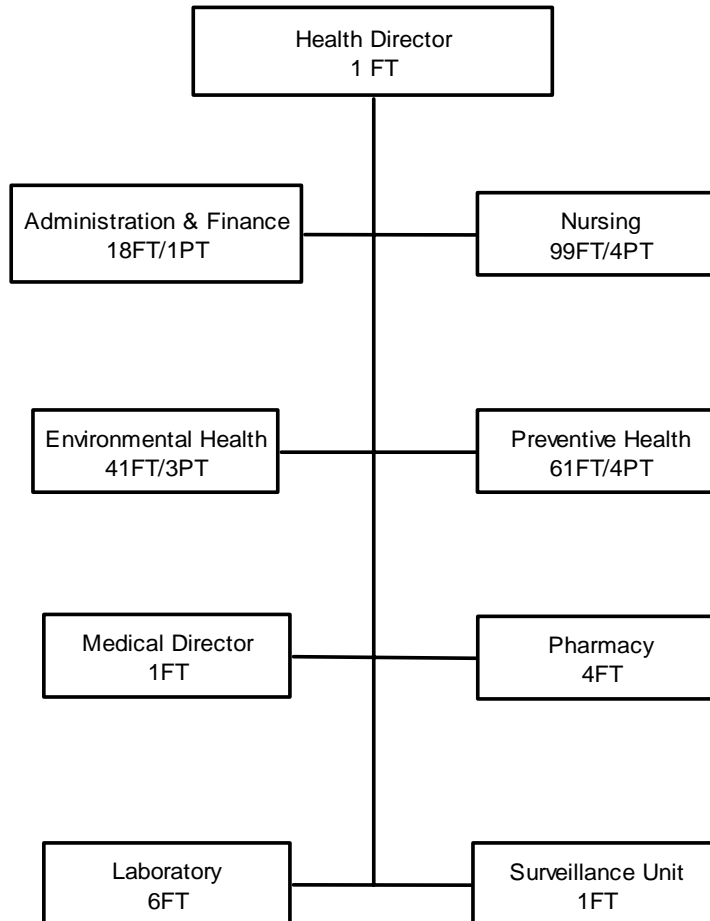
Health Director
1 FT

Administration & Finance
18FT/1PT

Nursing
99FT/4PT

Environmental Health
41FT/3PT

Preventive Health
61FT/4PT

Medical Director
1FT

Pharmacy
4FT

Laboratory
6FT

Surveillance Unit
1FT